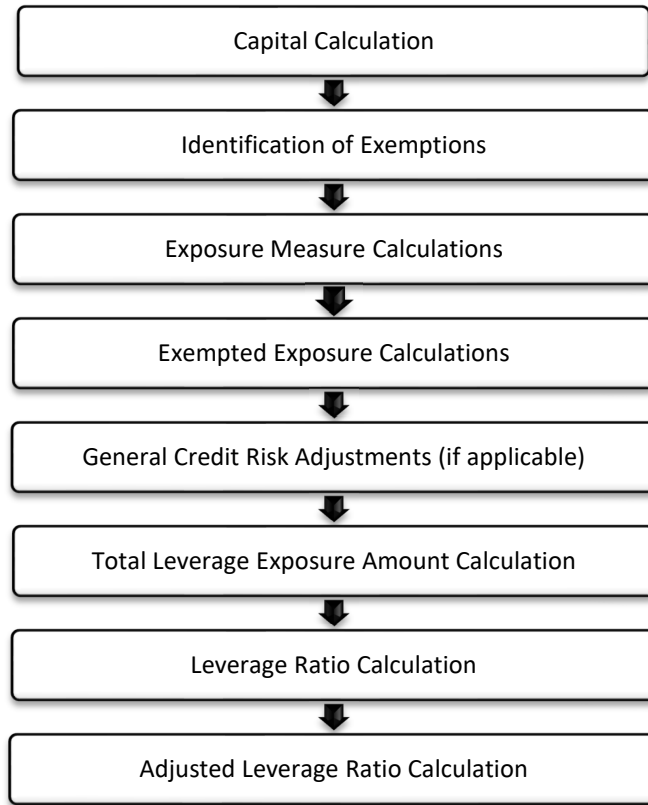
Capital Calculation

Identification of Exemptions

Exposure Measure Calculations

Exempted Exposure Calculations

General Credit Risk Adjustments (if applicable)

Total Leverage Exposure Amount Calculation

Leverage Ratio Calculation

Adjusted Leverage Ratio Calculation